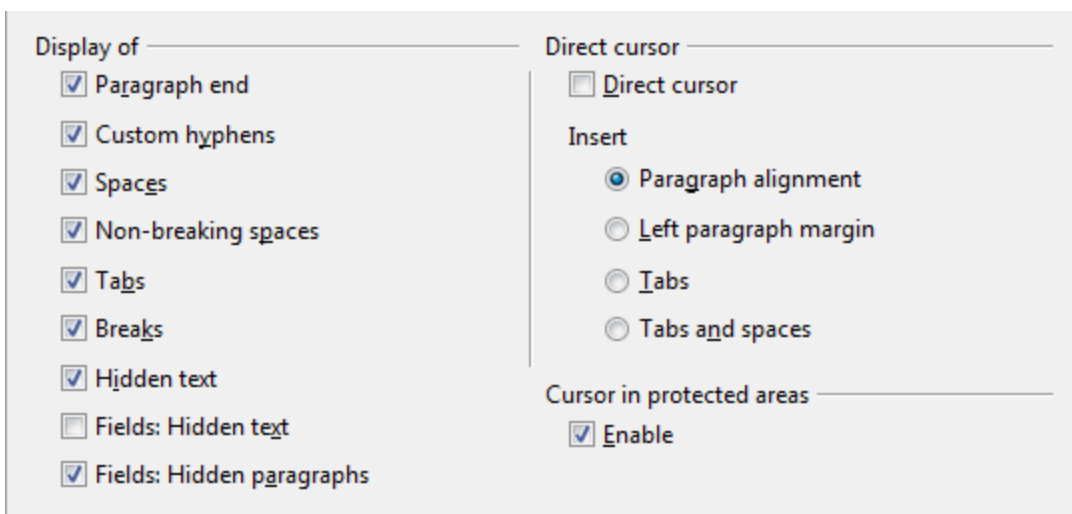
Display of

Paragraph end

Custom hyphens

Spaces

Non-breaking spaces

Tabs

Breaks

Hidden text

Fields: Hidden text

Fields: Hidden paragraphs

Direct cursor

Direct cursor

Insert

Paragraph alignment

Left paragraph margin

Tabs

Tabs and spaces

Cursor in protected areas

Enable